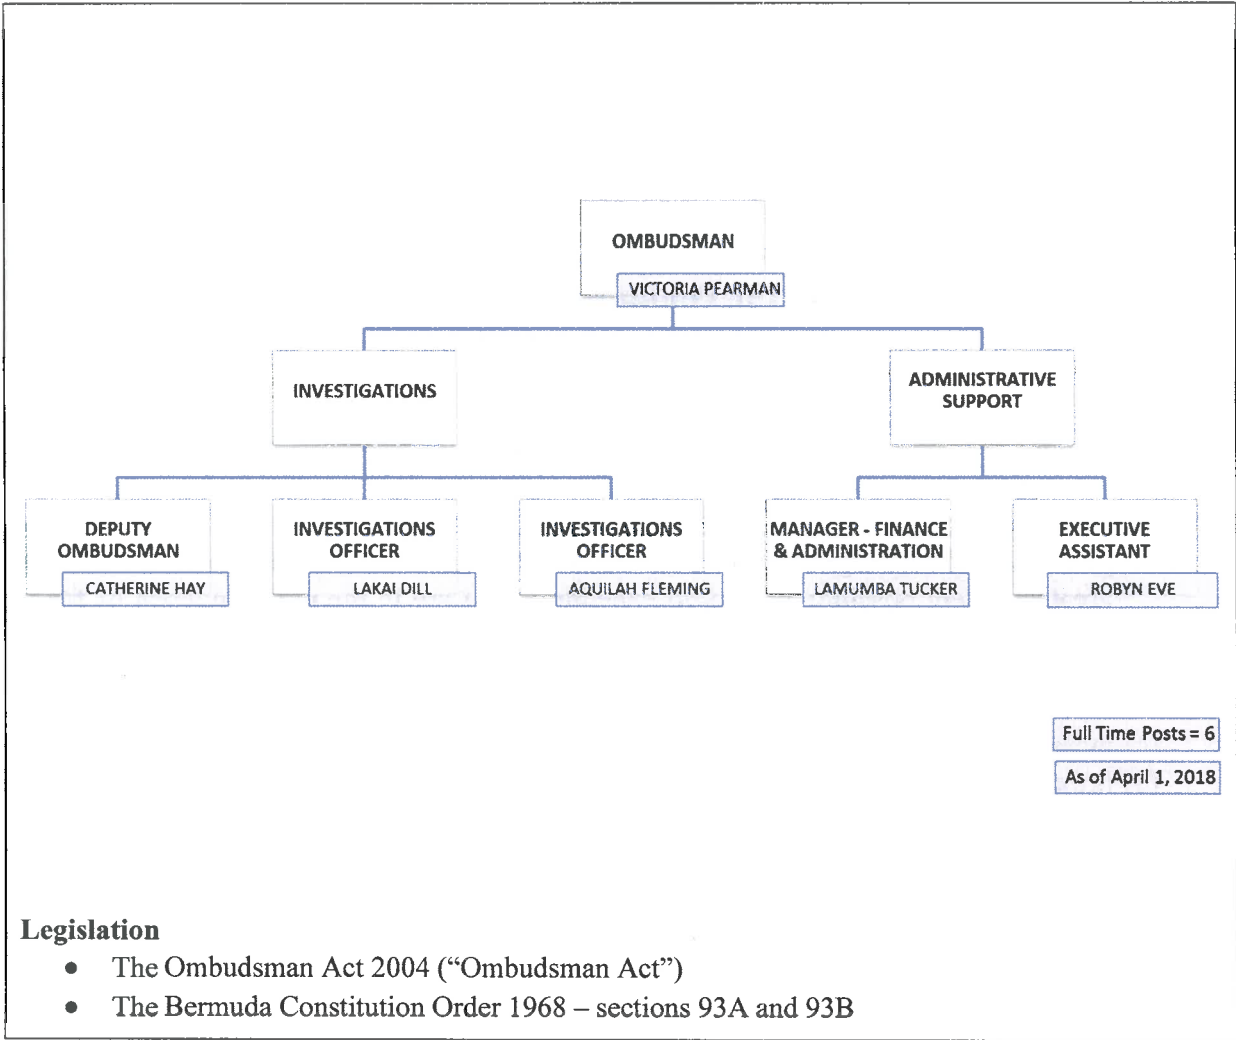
OMBUDSMAN
VICTORIA PEARMAN

INVESTIGATIONS

ADMINISTRATIVE SUPPORT

DEPUTY OMBUDSMAN
CATHERINE HAY

INVESTIGATIONS OFFICER
LAKAI DILL

INVESTIGATIONS OFFICER
AQUILAH FLEMING

MANAGER - FINANCE & ADMINISTRATION
LAMUMBA TUCKER

EXECUTIVE ASSISTANT
ROBYN EVE

Full Time Posts = 6
As of April 1, 2018

Legislation
- The Ombudsman Act 2004 (“Ombudsman Act”)
- The Bermuda Constitution Order 1968 – sections 93A and 93B